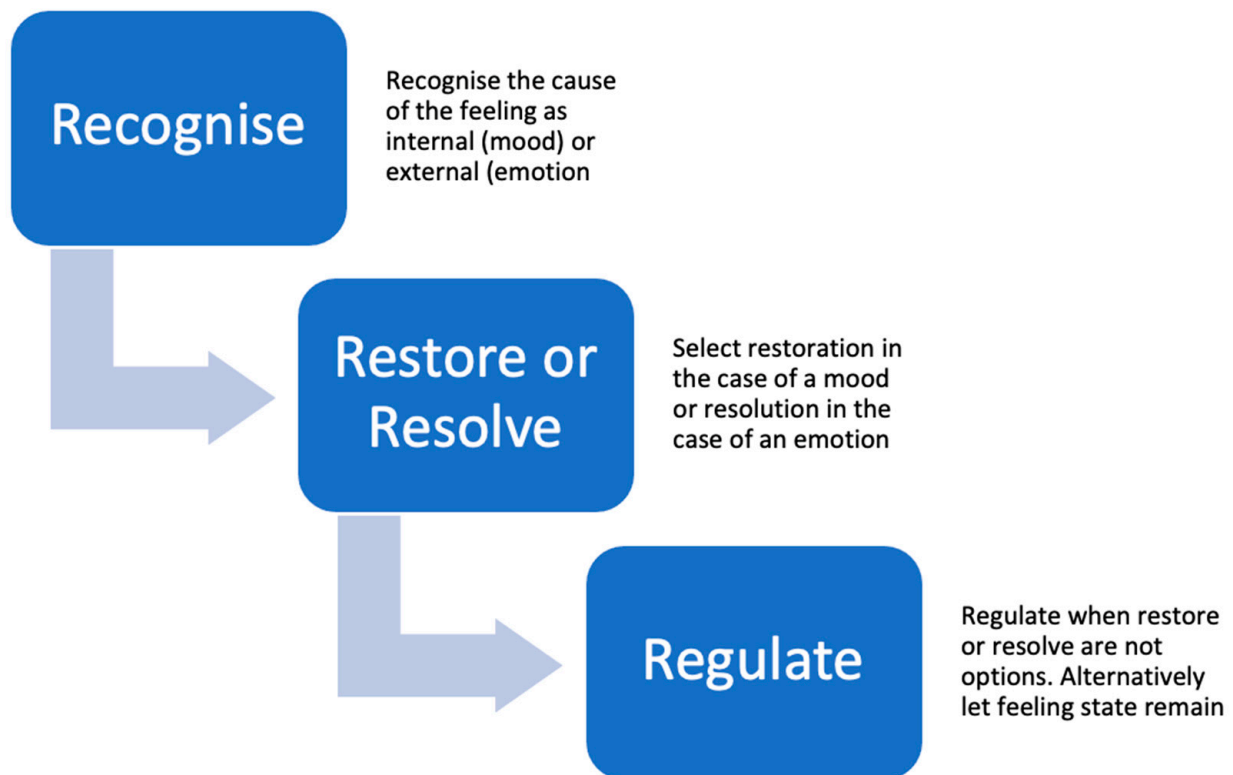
Recognise

Recognise the cause of the feeling as internal (mood) or external (emotion

Restore or Resolve

Select restoration in the case of a mood or resolution in the case of an emotion

Regulate

Regulate when restore or resolve are not options. Alternatively let feeling state remain